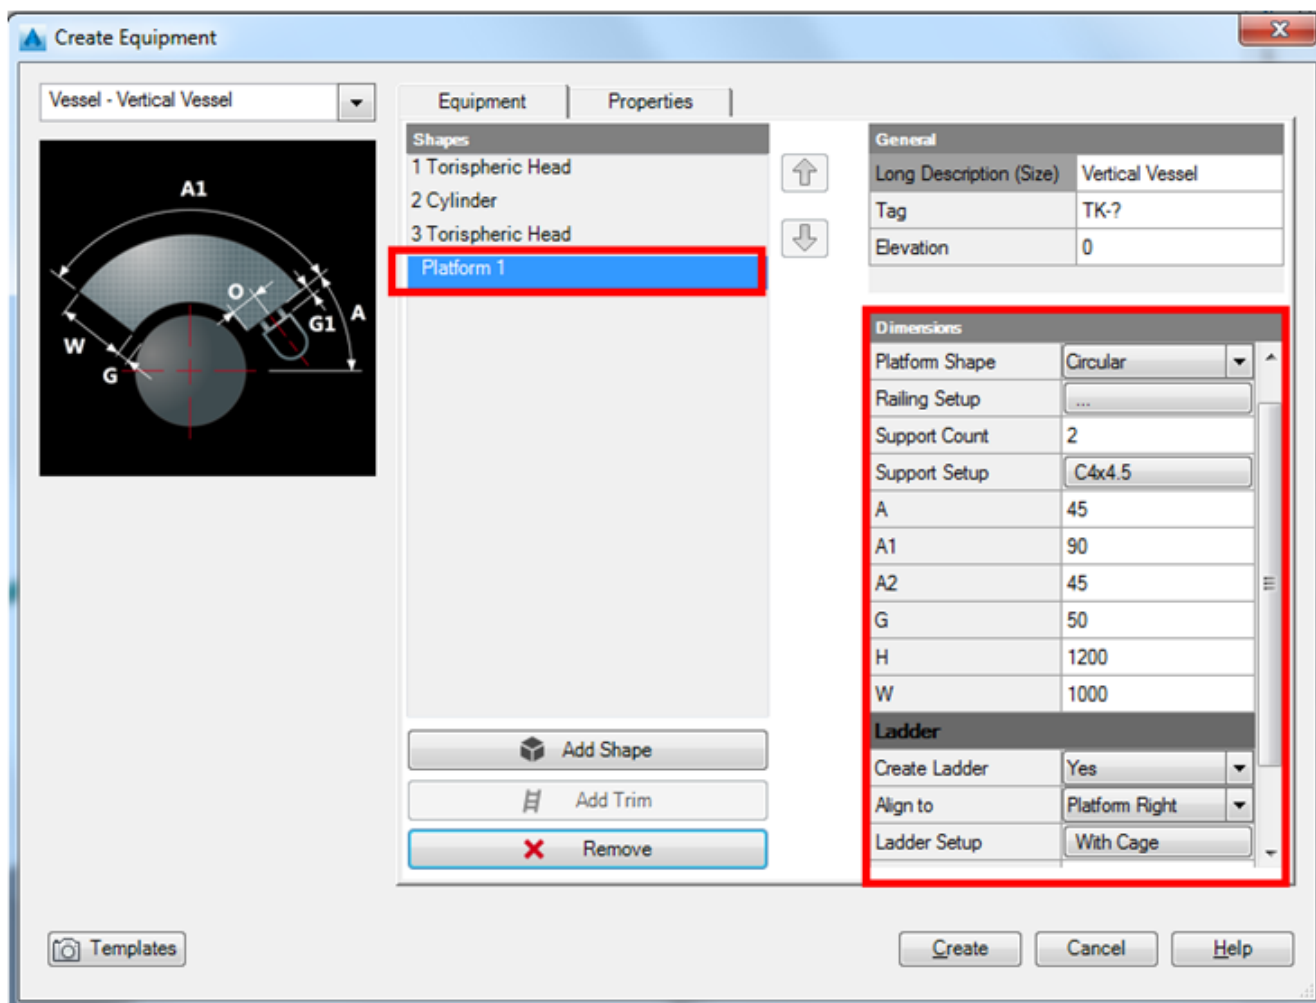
Create Equipment

Vessel - Vertical Vessel

A1
O
G1
A
W
G

Equipment | Properties

Shapes
1 Torispheric Head
2 Cylinder
3 Torispheric Head
Platform 1

Add Shape
Add Trim
Remove

| General | |
|---|---|
| Long Description (Size) | Vertical Vessel |
| Tag | TK-? |
| Elevation | 0 |

| Dimensions | |
|---|---|
| Platform Shape | Circular |
| Railing Setup | ... |
| Support Count | 2 |
| Support Setup | C4x4.5 |
| A | 45 |
| A1 | 90 |
| A2 | 45 |
| G | 50 |
| H | 1200 |
| W | 1000 |
| Ladder | |
| Create Ladder | Yes |
| Align to | Platform Right |
| Ladder Setup | With Cage |

Templates

Create
Cancel
Help